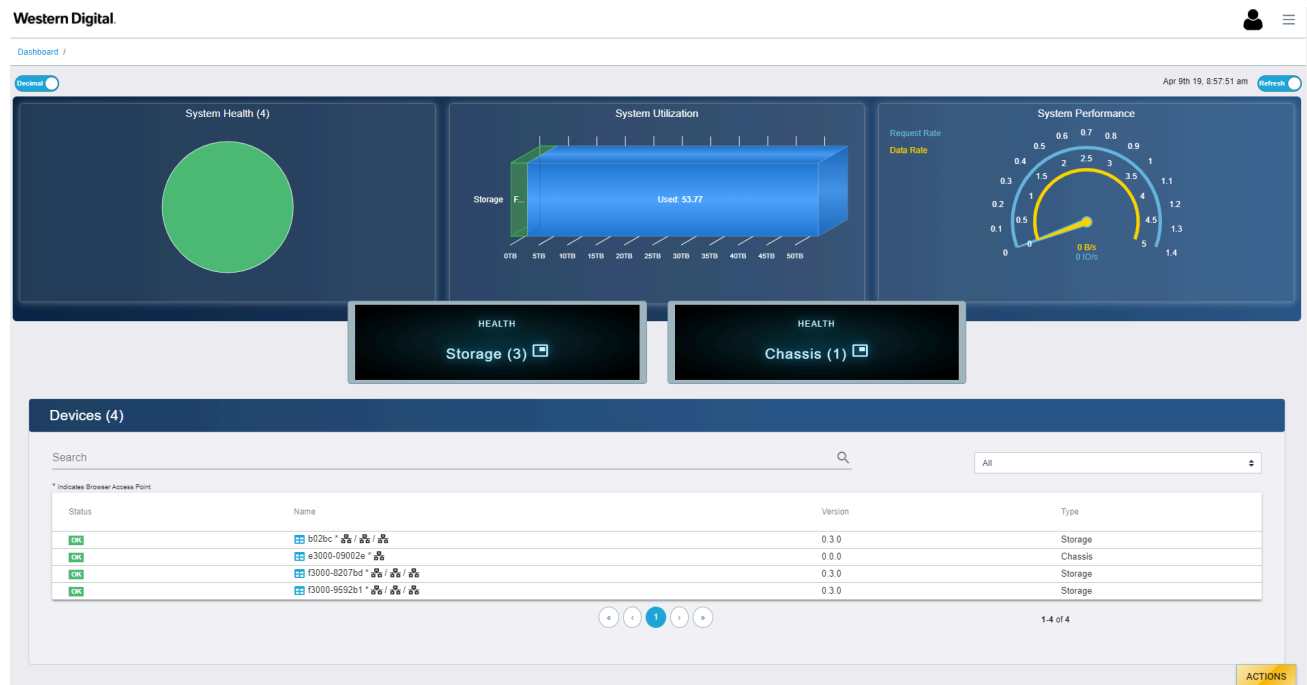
Western Digital.

Dashboard /

Decimal

Apr 9th 19, 8:57:51 am

Refresh

System Health (4)

System Utilization

Storage F...

Used: 53.77

0TB 5TB 10TB 15TB 20TB 25TB 30TB 35TB 40TB 45TB 50TB

System Performance

Request Rate

Data Rate

0 0.1 0.2 0.3 0.4 0.5 0.6 0.7 0.8 0.9 1 1.1 1.2 1.3 1.4

0 0.5 1 1.5 2 2.5 3 3.5 4 4.5 5

0 B/s
0 IO/s

HEALTH
Storage (3)

HEALTH
Chassis (1)

Devices (4)

Search

All

* Indicates Browser Access Point

| Status | Name | Version | Type |
|---|---|---|---|
| OK | b02bc * / / | 0.3.0 | Storage |
| OK | e3000-09002e * | 0.0.0 | Chassis |
| OK | f3000-8207bd * / / | 0.3.0 | Storage |
| OK | f3000-9592b1 * / / | 0.3.0 | Storage |

« ‹ 1 › »

1-4 of 4

ACTIONS